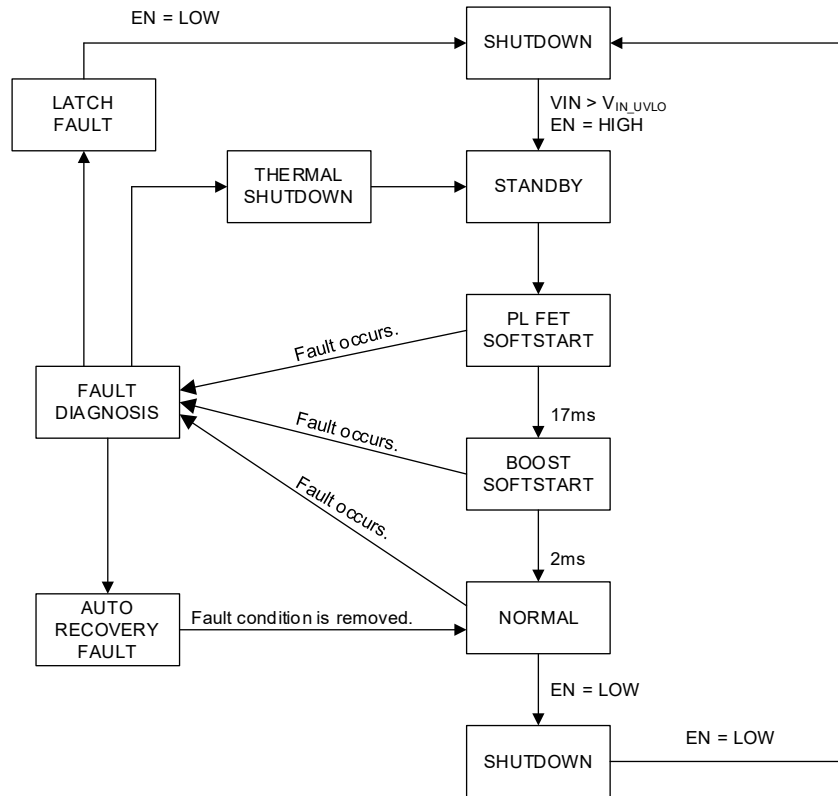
EN = LOW

SHUTDOWN

LATCH FAULT

VIN > $V_{IN\_UVLO}$
EN = HIGH

THERMAL SHUTDOWN

STANDBY

PL FET SOFTSTART

Fault occurs.

FAULT DIAGNOSIS

17ms

Fault occurs.

BOOST SOFTSTART

Fault occurs.

2ms

AUTO RECOVERY FAULT

Fault condition is removed.

NORMAL

EN = LOW

SHUTDOWN

EN = LOW